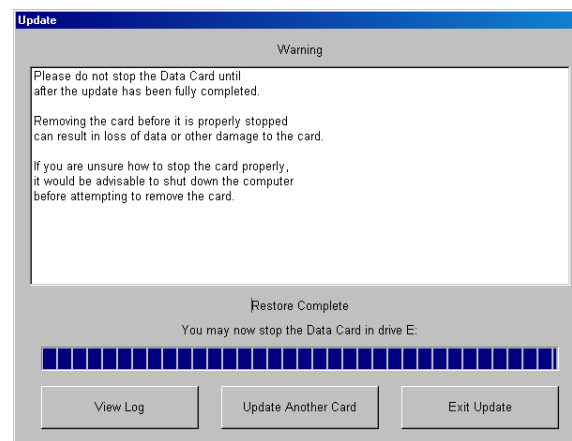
Update

Warning

Please do not stop the Data Card until after the update has been fully completed.

Removing the card before it is properly stopped can result in loss of data or other damage to the card.

If you are unsure how to stop the card properly, it would be advisable to shut down the computer before attempting to remove the card.

Restore Complete

You may now stop the Data Card in drive E:

View Log

Update Another Card

Exit Update